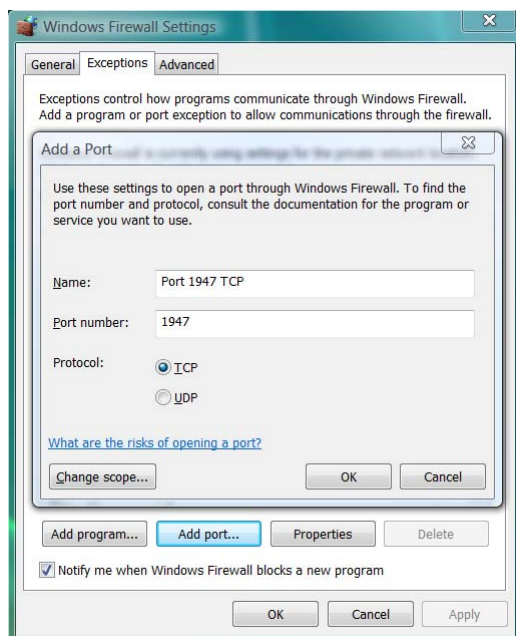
Windows Firewall Settings

General | Exceptions | Advanced

Exceptions control how programs communicate through Windows Firewall. Add a program or port exception to allow communications through the firewall.

Add a Port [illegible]

Use these settings to open a port through Windows Firewall. To find the port number and protocol, consult the documentation for the program or service you want to use.

Name: Port 1947 TCP

Port number: 1947

Protocol: TCP

UDP

What are the risks of opening a port?

Change scope... OK Cancel

Add program... Add port... Properties Delete

Notify me when Windows Firewall blocks a new program

OK Cancel Apply